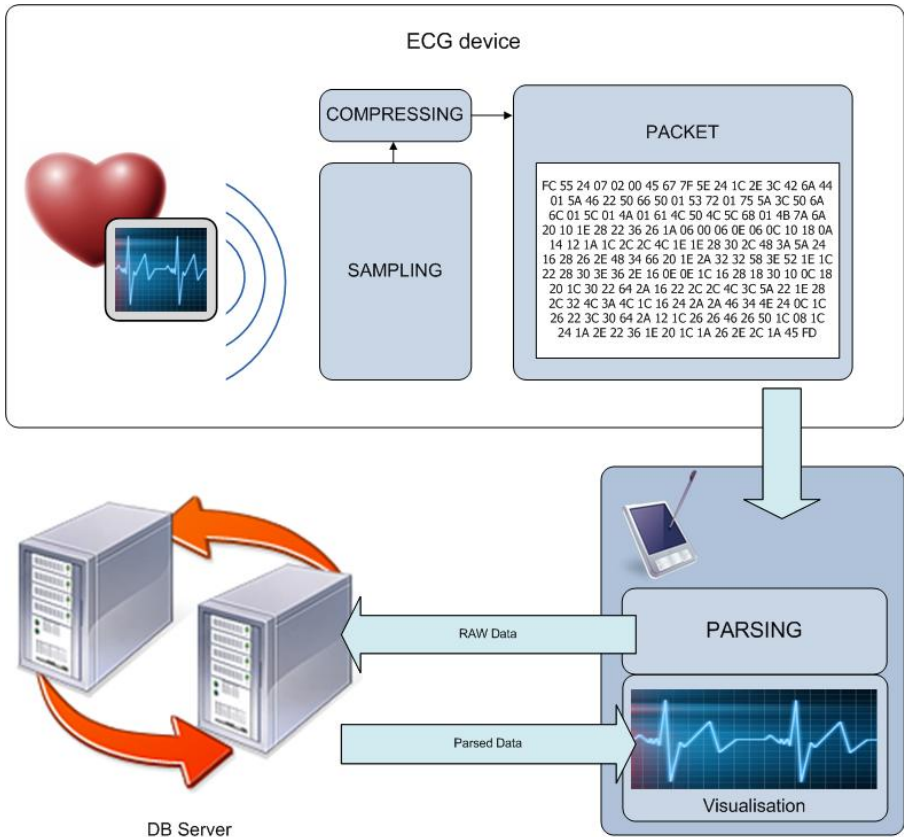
ECG device

COMPRESSING

SAMPLING

PACKET

FC 55 24 07 02 00 45 67 7F 5E 24 1C 2E 3C 42 6A 44 01 5A 46 22 50 66 50 01 53 72 01 75 5A 3C 50 6A 6C 01 5C 01 4A 01 61 4C 50 4C 5C 68 01 4B 7A 6A 20 10 1E 28 22 36 26 1A 06 00 06 0E 06 0C 10 18 0A 14 12 1A 1C 2C 2C 4C 1E 1E 28 30 2C 48 3A 5A 24 16 28 26 2E 48 34 66 20 1E 2A 32 32 58 3E 52 1E 1C 22 28 30 3E 36 2E 16 0E 0E 1C 16 28 18 30 10 0C 18 20 1C 30 22 64 2A 16 22 2C 2C 4C 3C 5A 22 1E 28 2C 32 4C 3A 4C 1C 16 24 2A 2A 46 34 4E 24 0C 1C 26 22 3C 30 64 2A 12 1C 26 26 46 26 50 1C 08 1C 24 1A 2E 22 36 1E 20 1C 1A 26 2E 2C 1A 45 FD

RAW Data

PARSING

Parsed Data

Visualisation

DB Server